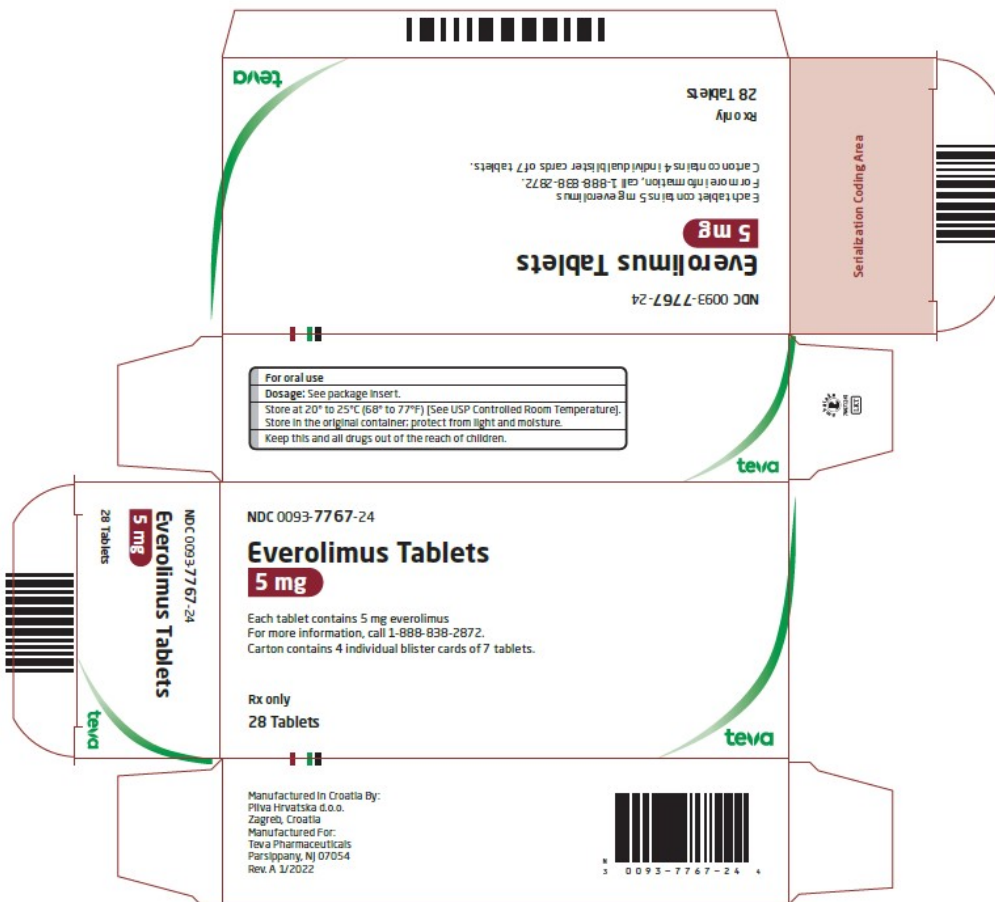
teva

28 Tablets

Rx only

Carton contains 4 individual blister cards of 7 tablets.
For more information, call 1-888-838-2872.
Each tablet contains 5 mg everolimus

5 mg

Everolimus Tablets

NDC 0093-7767-24

Serialization Coding Area

For oral use
Dosage: See package insert.
Store at 20° to 25°C (68° to 77°F) [See USP Controlled Room Temperature].
Store in the original container; protect from light and moisture.
Keep this and all drugs out of the reach of children.

teva

NDC 0093-7767-24
Everolimus Tablets
5 mg
28 Tablets
teva

NDC 0093-7767-24

Everolimus Tablets

5 mg

Each tablet contains 5 mg everolimus
For more information, call 1-888-838-2872.
Carton contains 4 individual blister cards of 7 tablets.

Rx only

28 Tablets

teva

Manufactured In Croatia By:
Pliva Hrvatska d.o.o.
Zagreb, Croatia
Manufactured For:
Teva Pharmaceuticals
Parsippany, NJ 07054
Rev. A 1/2022

N
3 0093-7767-24 4